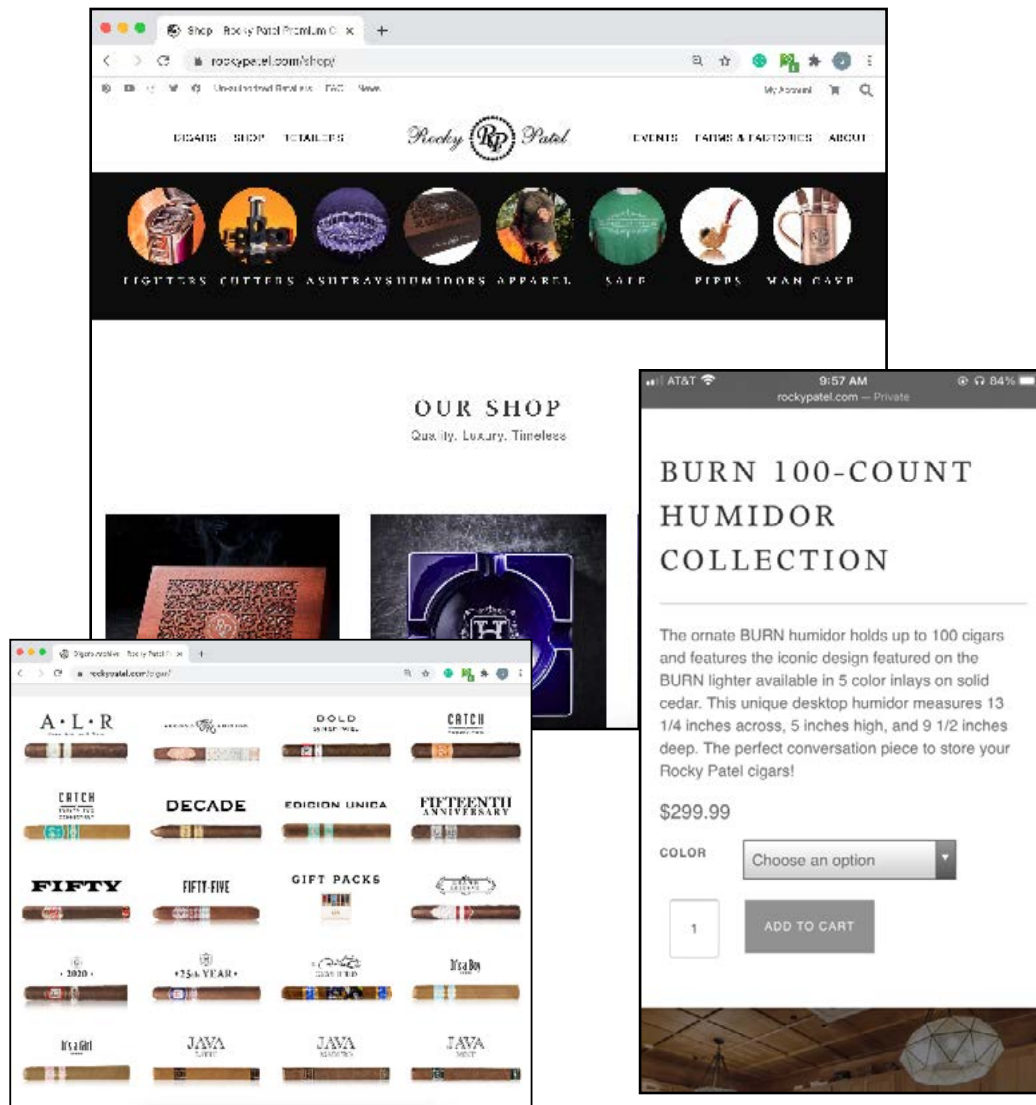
Shop · Rocky Patel Premium Ci ×

rockypatel.com/shop/

Unauthorized Retailers FAQ News

My Account

CIGARS SHOP RETAILERS

Rocky RP Patel

EVENTS FARMS & FACTORIES ABOUT

LIGHTERS CUTTERS ASHTRAYS HUMIDORS APPAREL SALE PIPES MAN CAVE

OUR SHOP

Quality. Luxury. Timeless

Cigars Archive · Rocky Patel P ×

rockypatel.com/cigar/

A·L·R

DOLD

CATCH

CATCH

DECADE

EDICION UNICA

FIFTEENTH ANNIVERSARY

FIFTY

FIFTY-FIVE

GIFT PACKS

· 2020 ·

·25th YEAR·

It's a Boy

It's a Girl

JAVA

JAVA

JAVA

AT&T

9:57 AM

84%

rockypatel.com — Private

BURN 100-COUNT HUMIDOR COLLECTION

The ornate BURN humidor holds up to 100 cigars and features the iconic design featured on the BURN lighter available in 5 color inlays on solid cedar. This unique desktop humidor measures 13 1/4 inches across, 5 inches high, and 9 1/2 inches deep. The perfect conversation piece to store your Rocky Patel cigars!

$299.99

COLOR

Choose an option

1

ADD TO CART